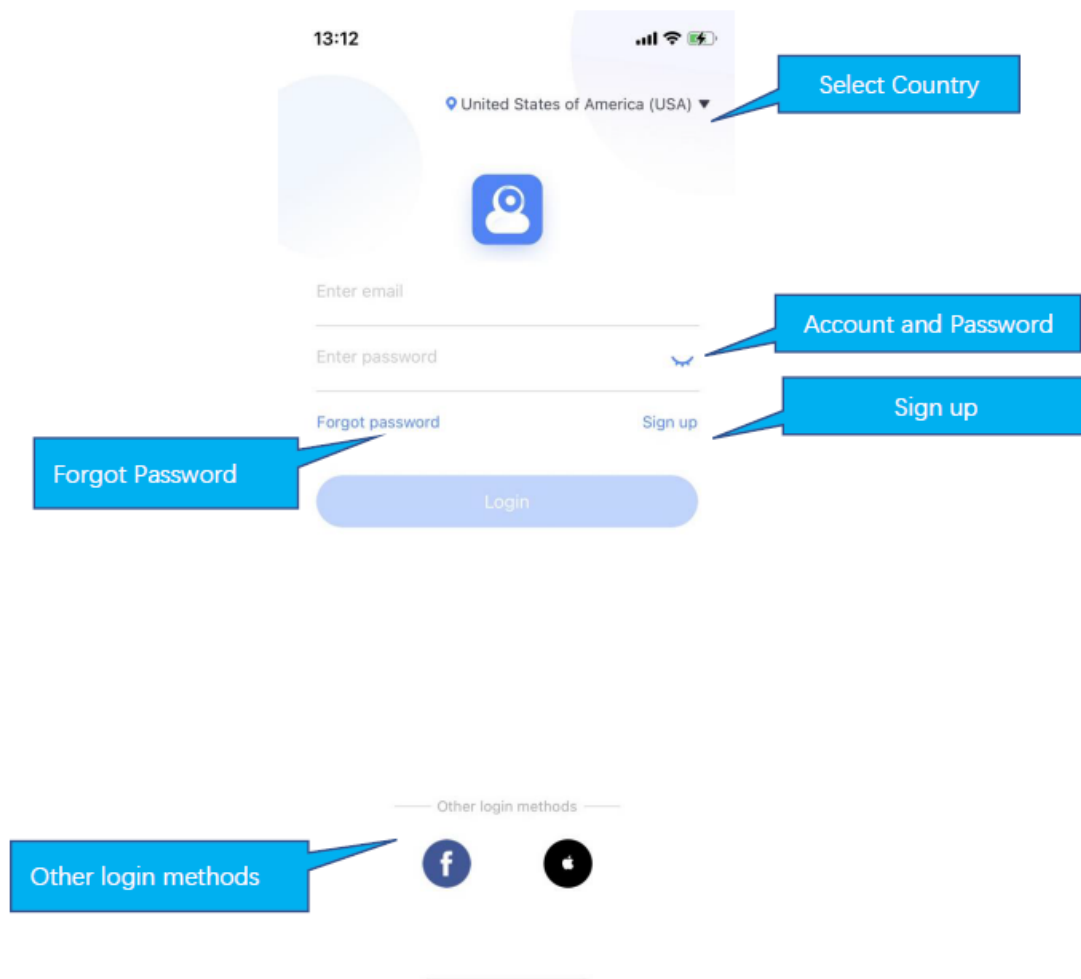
13:12

United States of America (USA)

Select Country

Enter email

Enter password

Account and Password

Forgot password

Sign up

Sign up

Forgot Password

Login

Other login methods

Other login methods